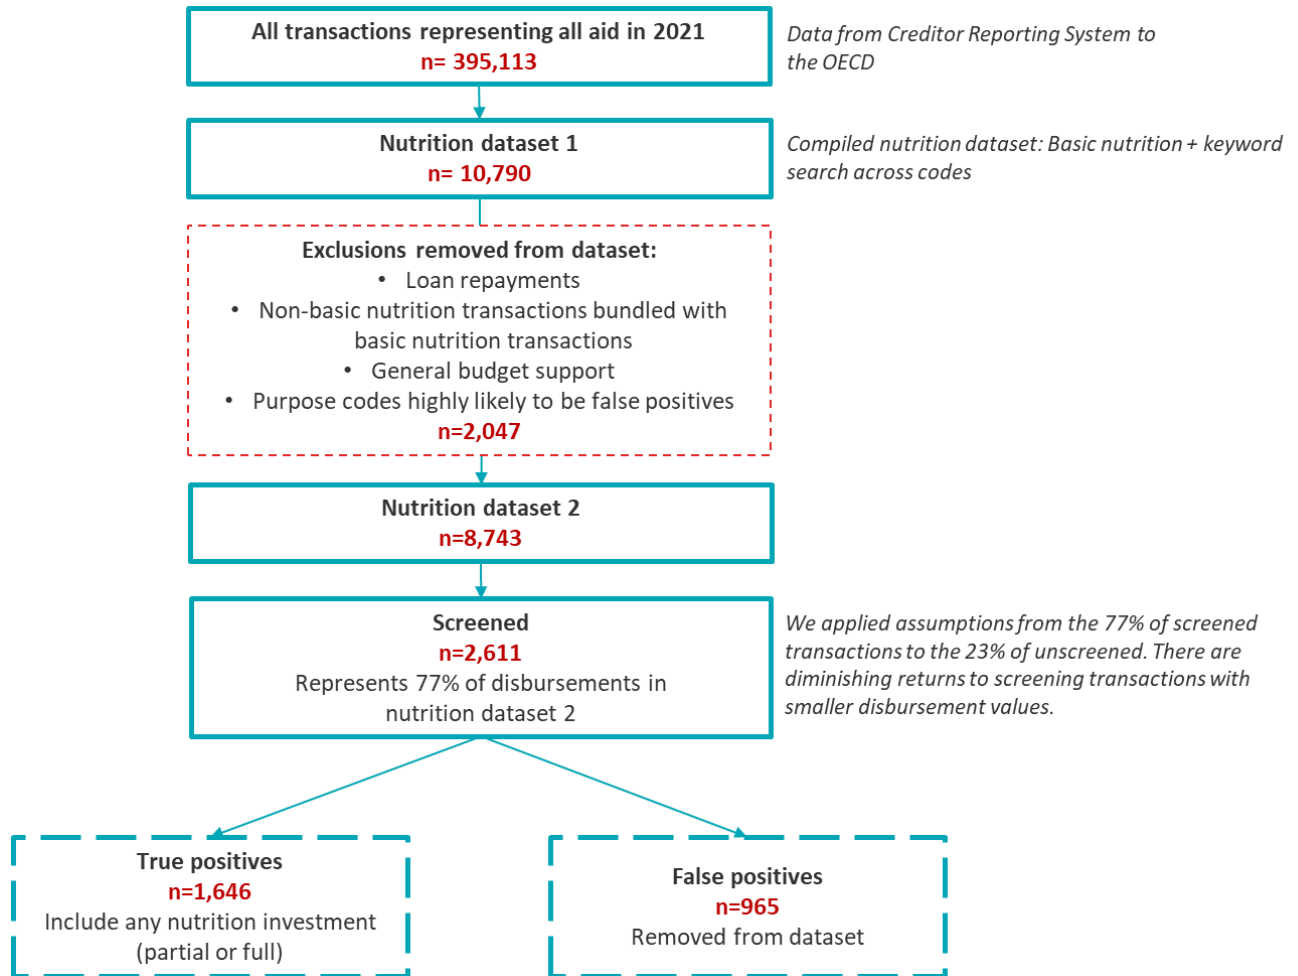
All transactions representing all aid in 2021
n= 395,113

Data from Creditor Reporting System to the OECD

Nutrition dataset 1
n= 10,790

Compiled nutrition dataset: Basic nutrition + keyword search across codes

Exclusions removed from dataset:
- Loan repayments
- Non-basic nutrition transactions bundled with basic nutrition transactions
- General budget support
- Purpose codes highly likely to be false positives
n=2,047

Nutrition dataset 2
n=8,743

Screened
n=2,611
Represents 77% of disbursements in nutrition dataset 2

We applied assumptions from the 77% of screened transactions to the 23% of unscreened. There are diminishing returns to screening transactions with smaller disbursement values.

True positives
n=1,646
Include any nutrition investment (partial or full)

False positives
n=965
Removed from dataset